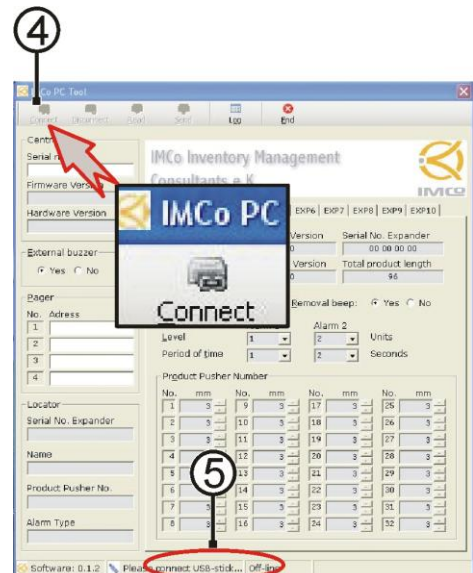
④

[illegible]Co PC Tool

Connect Disconnect Read Send Log End

Centr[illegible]
Serial n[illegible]
Firmware Version
Hardware Version

External buzzer
Yes No

Pager
No. Adress
1
2
3
4

Locator
Serial No. Expander
Name
Product Pusher No.
Alarm Type

IMCo Inventory Management Consultants e.K.

IMCo

IMCo PC

Connect

EXP6 EXP7 EXP8 EXP9 EXP10

Version
Serial No. Expander
00 00 00 00
Version
Total product length
96

Removal beep: Yes No

Alarm 2
Level 1 2 Units
Period of time 1 2 Seconds

Product Pusher Number

| No. | mm | No. | mm | No. | mm | No. | mm |
|---|---|---|---|---|---|---|---|
| 1 | 3 | 9 | 3 | 17 | 3 | 25 | 3 |
| 2 | 3 | 10 | 3 | 18 | 3 | 26 | 3 |
| 3 | 3 | 11 | 3 | 19 | 3 | 27 | 3 |
| 4 | 3 | 12 | 3 | 20 | 3 | 28 | 3 |
| 5 | 3 | 13 | 3 | 21 | 3 | 29 | 3 |
| 6 | 3 | 14 | 3 | 22 | 3 | 30 | 3 |
| 7 | 3 | 15 | 3 | 23 | 3 | 31 | 3 |
| 8 | 3 | 16 | 3 | 24 | 3 | 32 | 3 |

⑤

Software: 0.1.2 Please connect USB-stick... Off-line